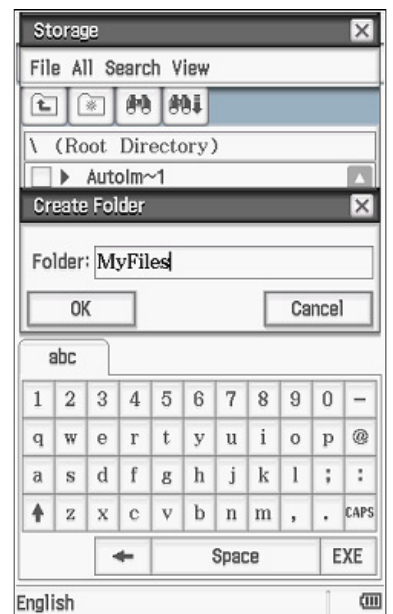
Storage

File All Search View

\ (Root Directory)

AutoIm~1

Create Folder

Folder: MyFiles

OK

Cancel

abc

1 2 3 4 5 6 7 8 9 0 –

q w e r t y u i o p @

a s d f g h j k l ; :

z x c v b n m , . CAPS

Space

EXE

English